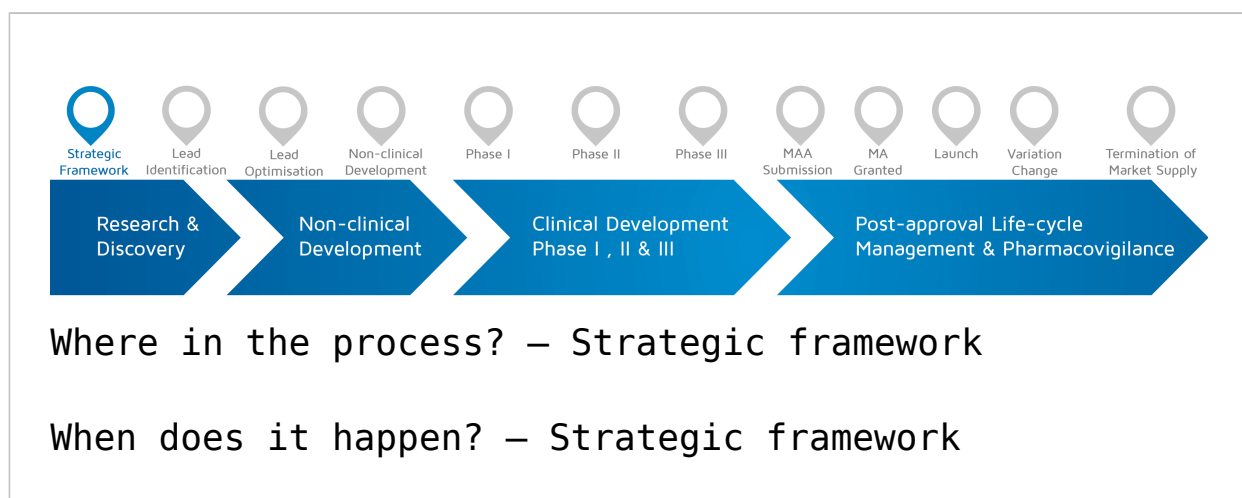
Strategic Framework

Lead Identification

Lead Optimisation

Non-clinical Development

Phase I

Phase II

Phase III

MAA Submission

MA Granted

Launch

Variation Change

Termination of Market Supply

Research & Discovery

Non-clinical Development

Clinical Development Phase I , II & III

Post-approval Life-cycle Management & Pharmacovigilance

Where in the process? – Strategic framework

When does it happen? – Strategic framework